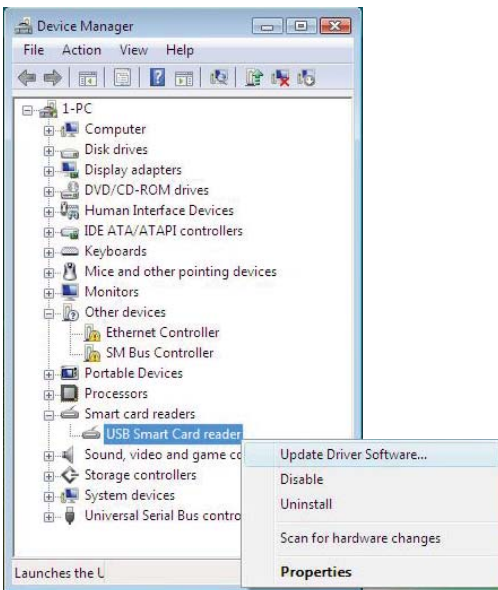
Device Manager

File Action View Help

1-PC
Computer
Disk drives
Display adapters
DVD/CD-ROM drives
Human Interface Devices
IDE ATA/ATAPI controllers
Keyboards
Mice and other pointing devices
Monitors
Other devices
Ethernet Controller
SM Bus Controller
Portable Devices
Processors
Smart card readers
USB Smart Card reader
Sound, video and game co
Storage controllers
System devices
Universal Serial Bus contro

Update Driver Software...
Disable
Uninstall
Scan for hardware changes
Properties

Launches the U